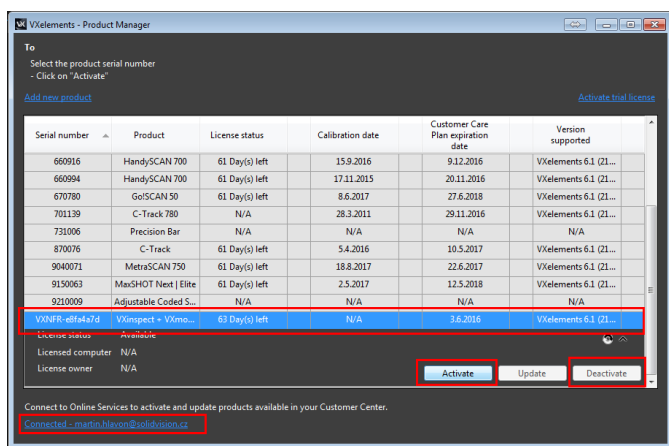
VXelements - Product Manager

To
Select the product serial number
- Click on "Activate"

Add new product

Activate trial license

| Serial number | Product | License status | Calibration date | Customer Care Plan expiration date | Version supported |
|---|---|---|---|---|---|
| 660916 | HandySCAN 700 | 61 Day(s) left | 15.9.2016 | 9.12.2016 | VXelements 6.1 (21... |
| 660994 | HandySCAN 700 | 61 Day(s) left | 17.11.2015 | 20.11.2016 | VXelements 6.1 (21... |
| 670780 | Go!SCAN 50 | 61 Day(s) left | 8.6.2017 | 27.6.2018 | VXelements 6.1 (21... |
| 701139 | C-Track 780 | N/A | 28.3.2011 | 29.11.2016 | VXelements 6.1 (21... |
| 731006 | Precision Bar | N/A | N/A | N/A | N/A |
| 870076 | C-Track | 61 Day(s) left | 5.4.2016 | 10.5.2017 | VXelements 6.1 (21... |
| 9040071 | MetraSCAN 750 | 61 Day(s) left | 18.8.2017 | 22.6.2017 | VXelements 6.1 (21... |
| 9150063 | MaxSHOT Next \| Elite | 61 Day(s) left | 2.5.2017 | 12.5.2018 | VXelements 6.1 (21... |
| 9210009 | Adjustable Coded S... | N/A | N/A | N/A | N/A |
| VXNFR-e8fa4a7d | VXinspect + VXmo... | 63 Day(s) left | N/A | 3.6.2016 | VXelements 6.1 (21... |

License status Available
Licensed computer N/A
License owner N/A

Activate Update Deactivate

Connect to Online Services to activate and update products available in your Customer Center.

Connected - martin.hlavon@solidvision.cz